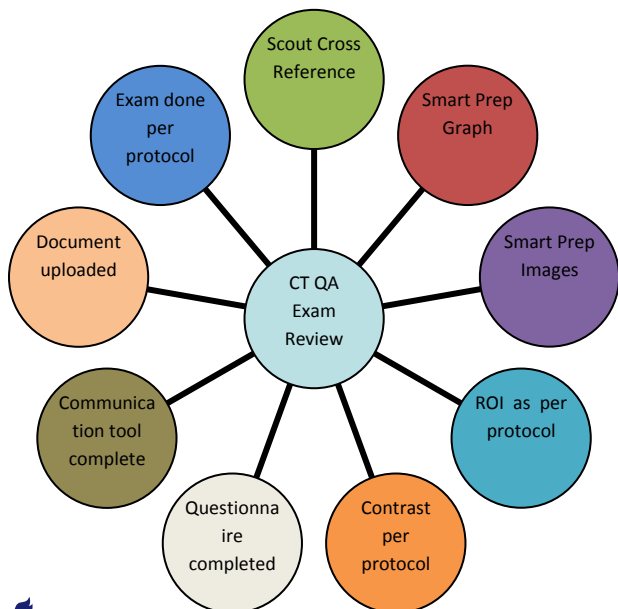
CT QA Exam Review

Scout Cross Reference

Smart Prep Graph

Smart Prep Images

ROI as per protocol

Contrast per protocol

Questionna ire completed

Communica tion tool complete

Document uploaded

Exam done per protocol